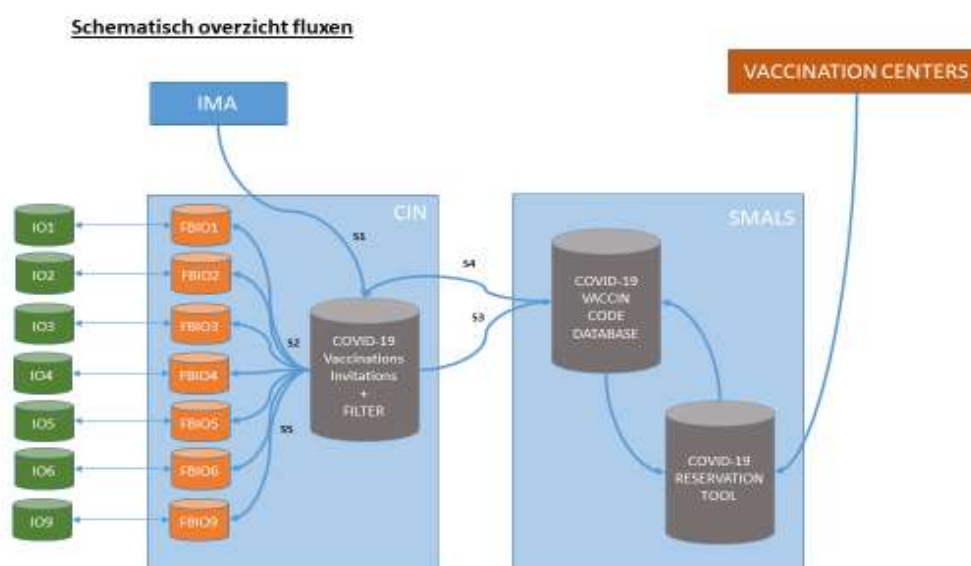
Schematisch overzicht fluxen

IMA

VACCINATION CENTERS

CIN

SMALS

IO1

IO2

IO3

IO4

IO5

IO6

IO9

FBIO1

FBIO2

FBIO3

FBIO4

FBIO5

FBIO6

FBIO9

S1

S2

S5

S4

S3

COVID-19 Vaccinations Invitations + FILTER

COVID-19 VACCIN CODE DATABASE

COVID-19 RESERVATION TOOL